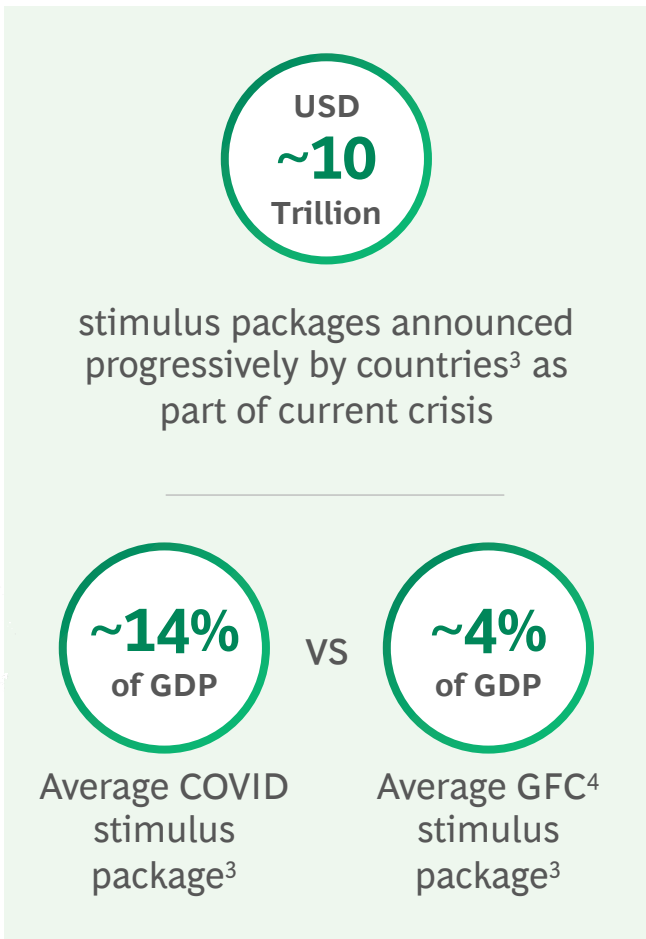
USD
~10
Trillion

stimulus packages announced progressively by countries$^3$ as part of current crisis

~14%
of GDP

Average COVID stimulus package$^3$

VS

~4%
of GDP

Average GFC$^4$ stimulus package$^3$